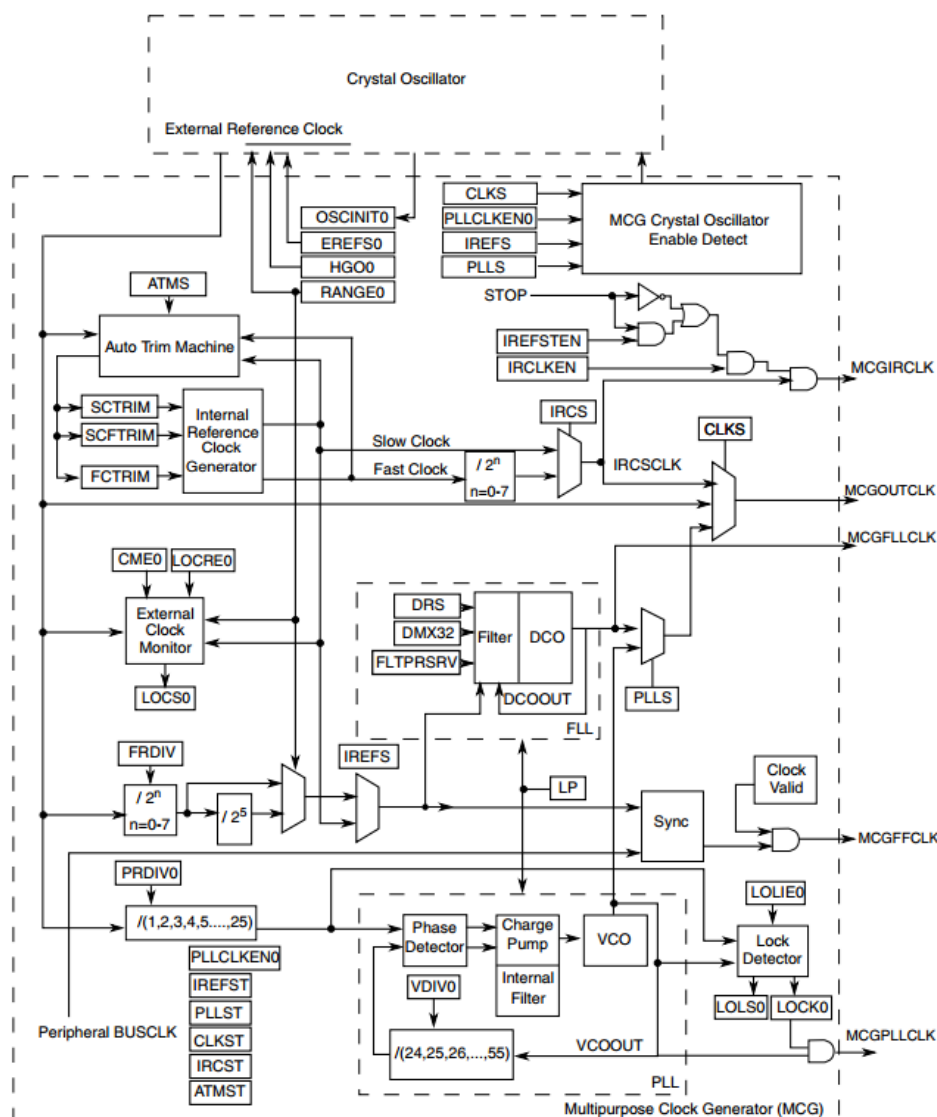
Crystal Oscillator

External Reference Clock

OSCINIT0
EREFS0
HGO0
RANGE0

CLKS
PLLCLKEN0
IREFS
PLLS

MCG Crystal Oscillator Enable Detect

STOP

IREFSTEN
IRCLKEN

MCGIRCLK

ATMS

Auto Trim Machine

SCTRIM
SCFTRIM
FCTRIM

Internal Reference Clock Generator

Slow Clock
Fast Clock

/ $2^n$
n=0-7

IRCS

IRCSCLK

CLKS

MCGOUTCLK

MCGFLLCLK

CME0
LOCRE0

External Clock Monitor

LOCS0

DRS
DMX32
FLTPRSRV

Filter
DCO

DCOOUT

FLL

PLLS

FRDIV

/ $2^n$
n=0-7

/ $2^5$

IREFS

LP

Clock Valid

Sync

MCGFFCLK

PRDIV0

/(1,2,3,4,5....,25)

PLLCLKEN0
IREFST
PLLST
CLKST
IRCST
ATMST

Phase Detector

Charge Pump

Internal Filter

VCO

LOLIE0

Lock Detector

LOLS0
LOCK0

VDIV0

/(24,25,26,...,55)

VCOOUT

MCGPLLCLK

PLL

Peripheral BUSCLK

Multipurpose Clock Generator (MCG)